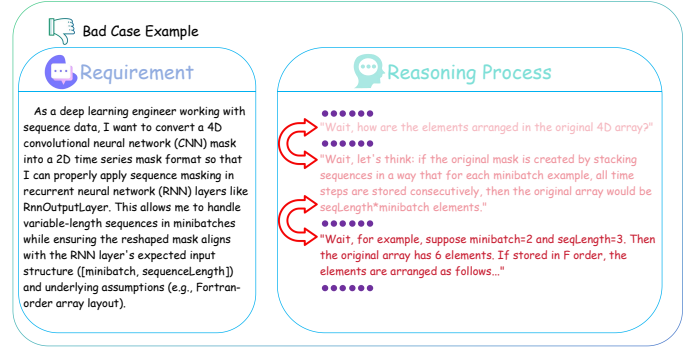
Bad Case Example

Requirement

As a deep learning engineer working with sequence data, I want to convert a 4D convolutional neural network (CNN) mask into a 2D time series mask format so that I can properly apply sequence masking in recurrent neural network (RNN) layers like RnnOutputLayer. This allows me to handle variable-length sequences in minibatches while ensuring the reshaped mask aligns with the RNN layer's expected input structure ([minibatch, sequenceLength]) and underlying assumptions (e.g., Fortran-order array layout).

Reasoning Process

••••••
"Wait, how are the elements arranged in the original 4D array?"
••••••
"Wait, let's think: if the original mask is created by stacking sequences in a way that for each minibatch example, all time steps are stored consecutively, then the original array would be seqLength*minibatch elements."
••••••
"Wait, for example, suppose minibatch=2 and seqLength=3. Then the original array has 6 elements. If stored in F order, the elements are arranged as follows..."
••••••